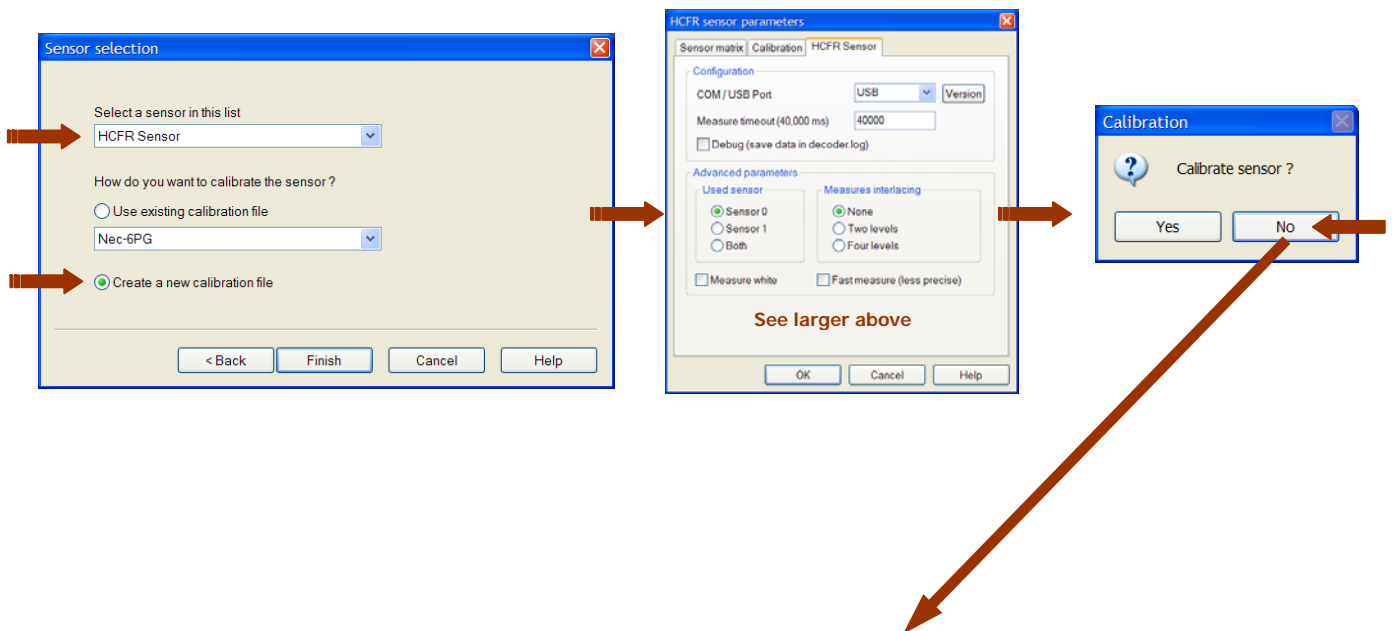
Sensor selection

Select a sensor in this list

HCFR Sensor

How do you want to calibrate the sensor ?

Use existing calibration file

Nec-6PG

Create a new calibration file

< Back | Finish | Cancel | Help

HCFR sensor parameters

Sensor matrix | Calibration | HCFR Sensor

Configuration

COM / USB Port USB Version

Measure timeout (40,000 ms) 40000

Debug (save data in decoder.log)

Advanced parameters

Used sensor

Sensor 0

Sensor 1

Both

Measures interlacing

None

Two levels

Four levels

Measure white

Fast measure (less precise)

See larger above

OK | Cancel | Help

Calibration

Calibrate sensor ?

Yes | No